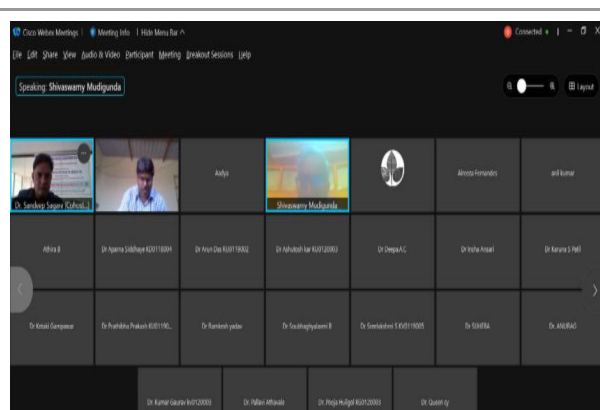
Cisco Webex Meetings | Meeting Info | Hide Menu Bar ^

Connected • | — ☐ X

File Edit Share View Audio & Video Participant Meeting Breakout Sessions Help

Speaking: Shivaswamy Mudigunda

Layout

Dr. Sandeep Sagare (Cohost...)

Aadya

Shivaswamy Mudigunda

Almeta Fernandes

anil kumar

Athira B

Dr Aparna Siddhaye KU0116004

Dr Arun Das KU0119002

Dr Ashutosh kar KU0120003

Dr Deepa A C

Dr Insha Ansari

Dr Karuna S Patil

Dr Ketaki Gampawar

Dr Prathibha Prakash KU01190...

Dr Ramkesh yadav

Dr Soubhagyalaxmi B

Dr Sreelekshmi S KV0119005

Dr SUHERA

Dr. ANURAG

Dr Kumar Gaurav KU0120003

Dr. Pallavi Athavale

Dr. Pooja Huilgol KU0120003

Dr. Queen cy